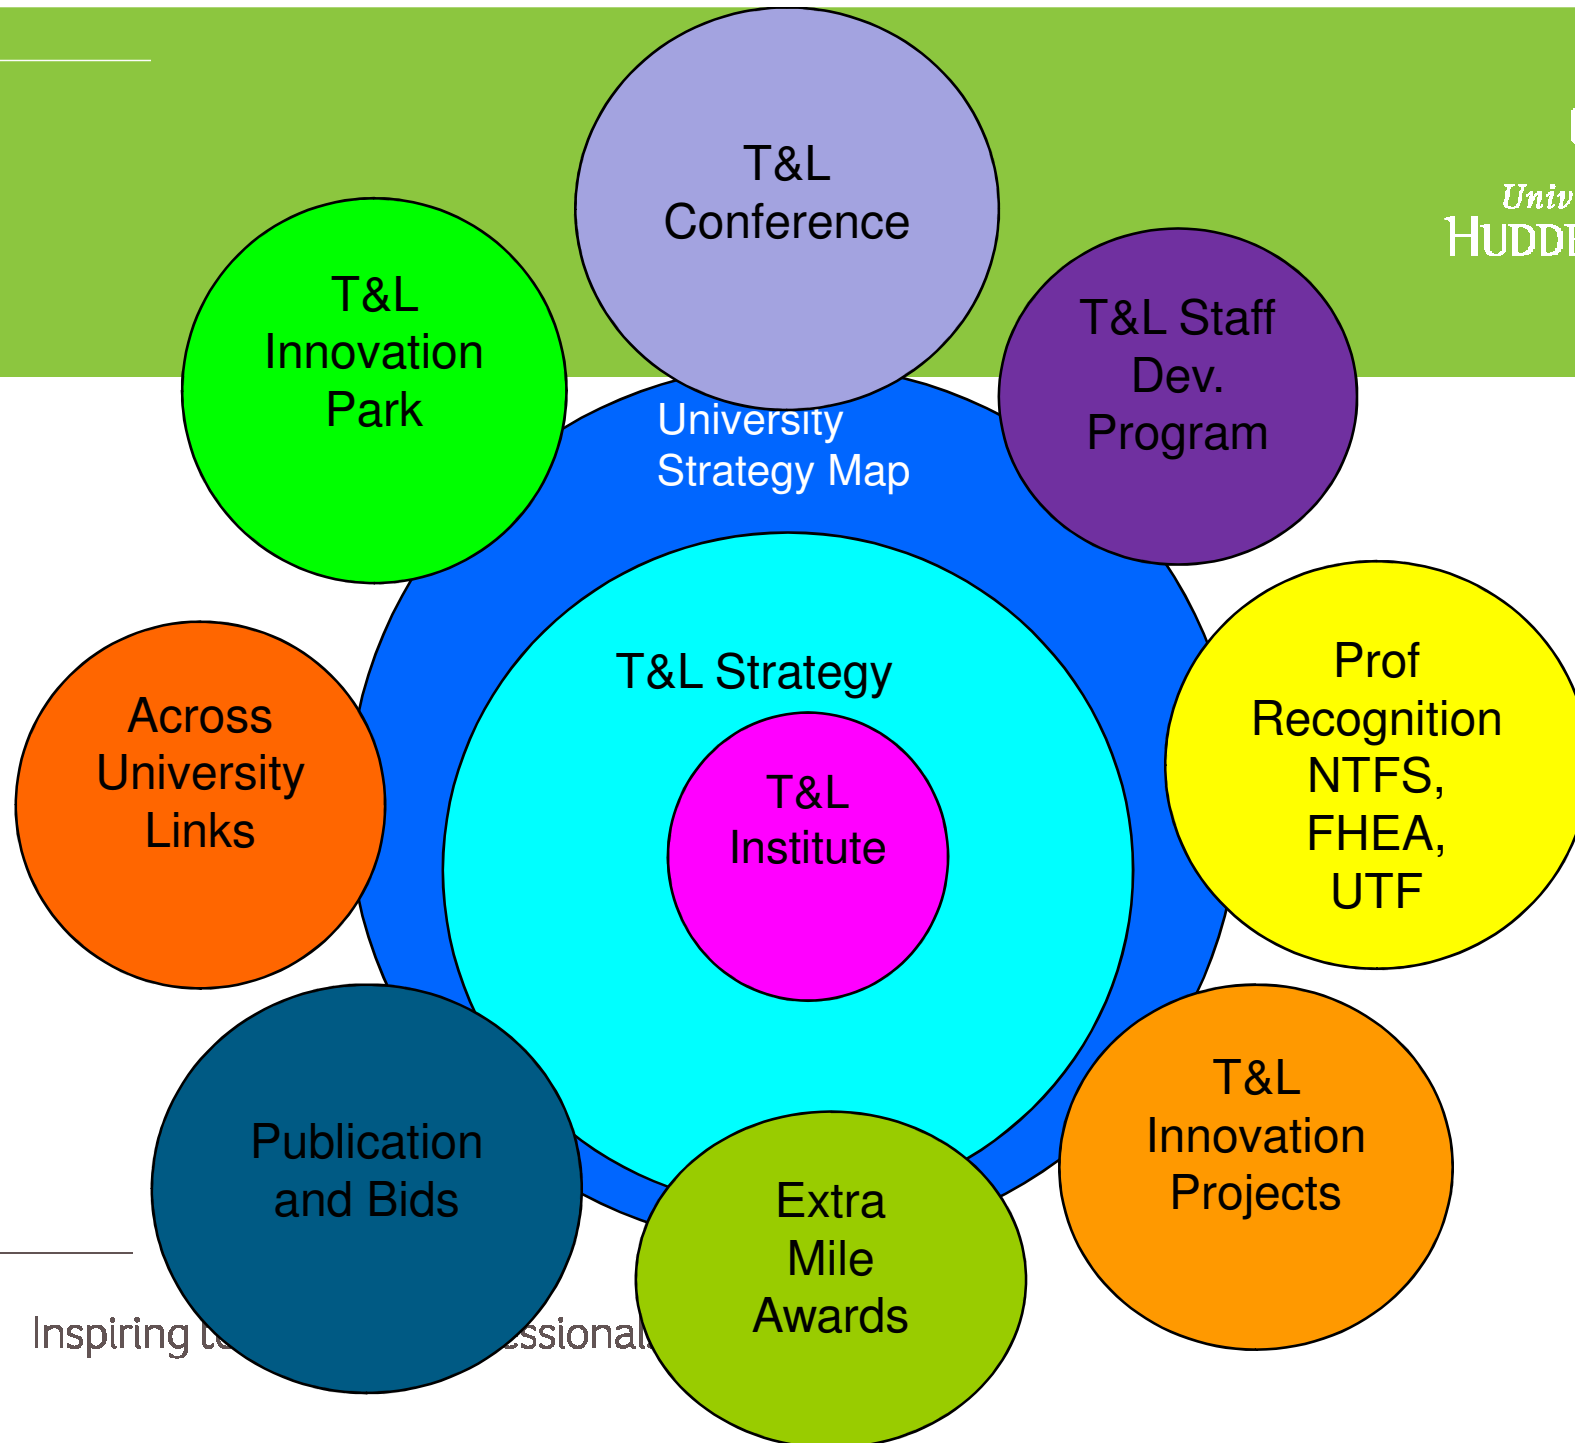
T&L Conference

T&L Innovation Park

T&L Staff Dev. Program

University Strategy Map

T&L Strategy

T&L Institute

Across University Links

Prof Recognition NTFS, FHEA, UTF

Publication and Bids

Extra Mile Awards

T&L Innovation Projects

Univ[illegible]
HUDD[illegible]

Inspiring t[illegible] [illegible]ssional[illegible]